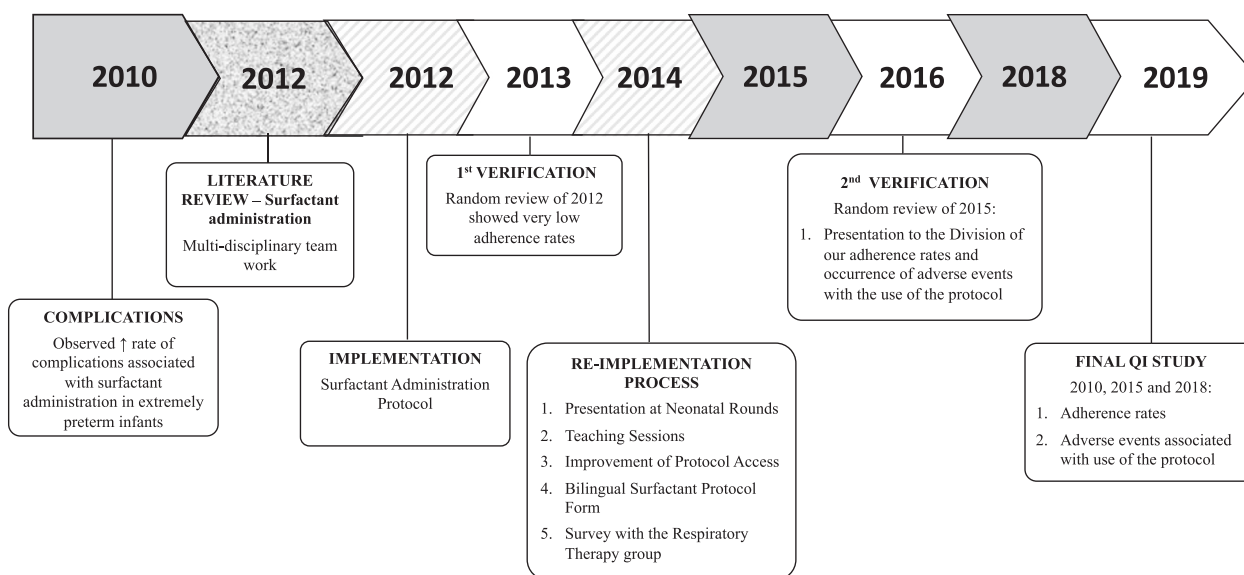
2010 2012 2012 2013 2014 2015 2016 2018 2019

LITERATURE REVIEW – Surfactant administration

Multi-disciplinary team work

1$^{st}$ VERIFICATION

Random review of 2012 showed very low adherence rates

2$^{nd}$ VERIFICATION

Random review of 2015:

1. Presentation to the Division of our adherence rates and occurrence of adverse events with the use of the protocol

COMPLICATIONS

Observed ↑ rate of complications associated with surfactant administration in extremely preterm infants

IMPLEMENTATION

Surfactant Administration Protocol

RE-IMPLEMENTATION PROCESS

1. Presentation at Neonatal Rounds
2. Teaching Sessions
3. Improvement of Protocol Access
4. Bilingual Surfactant Protocol Form
5. Survey with the Respiratory Therapy group

FINAL QI STUDY

2010, 2015 and 2018:

1. Adherence rates
2. Adverse events associated with use of the protocol